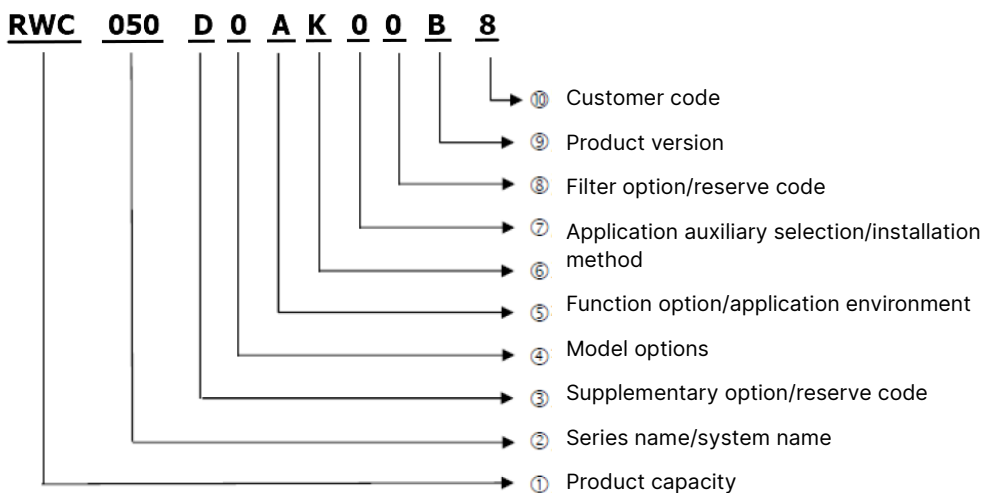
RWC 050 D 0 A K 0 0 B 8

⑩ Customer code

⑨ Product version

⑧ Filter option/reserve code

⑦ Application auxiliary selection/installation method

⑥

⑤ Function option/application environment

④ Model options

③ Supplementary option/reserve code

② Series name/system name

① Product capacity